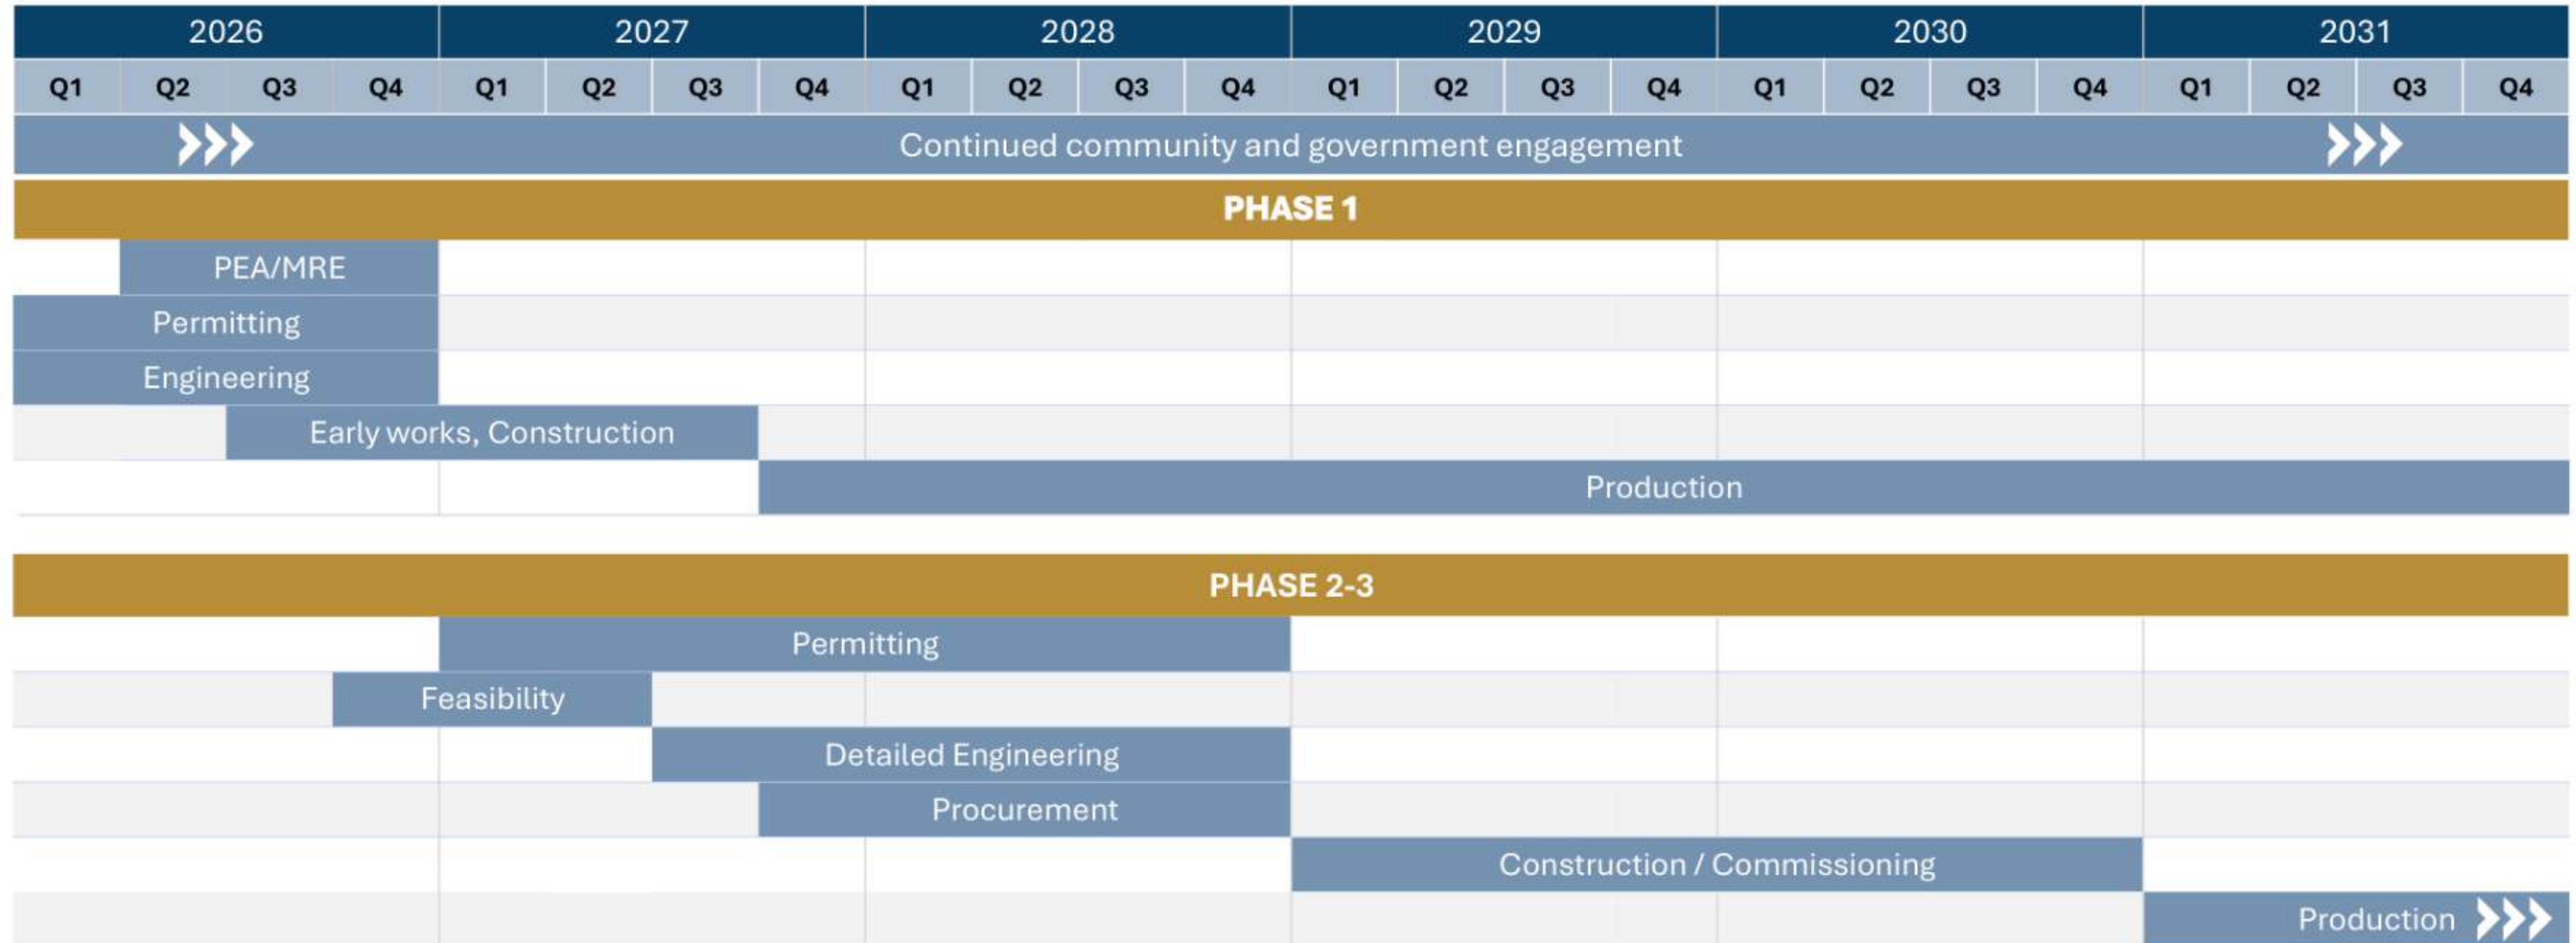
| 2026 | | | | 2027 | | | | 2028 | | | | 2029 | | | | 2030 | | | | 2031 | | | |
|---|---|---|---|---|---|---|---|---|---|---|---|---|---|---|---|---|---|---|---|---|---|---|---|
| Q1 | Q2 | Q3 | Q4 | Q1 | Q2 | Q3 | Q4 | Q1 | Q2 | Q3 | Q4 | Q1 | Q2 | Q3 | Q4 | Q1 | Q2 | Q3 | Q4 | Q1 | Q2 | Q3 | Q4 |

Continued community and government engagement

PHASE 1

PEA/MRE

Permitting

Engineering

Early works, Construction

Production

PHASE 2-3

Permitting

Feasibility

Detailed Engineering

Procurement

Construction / Commissioning

Production